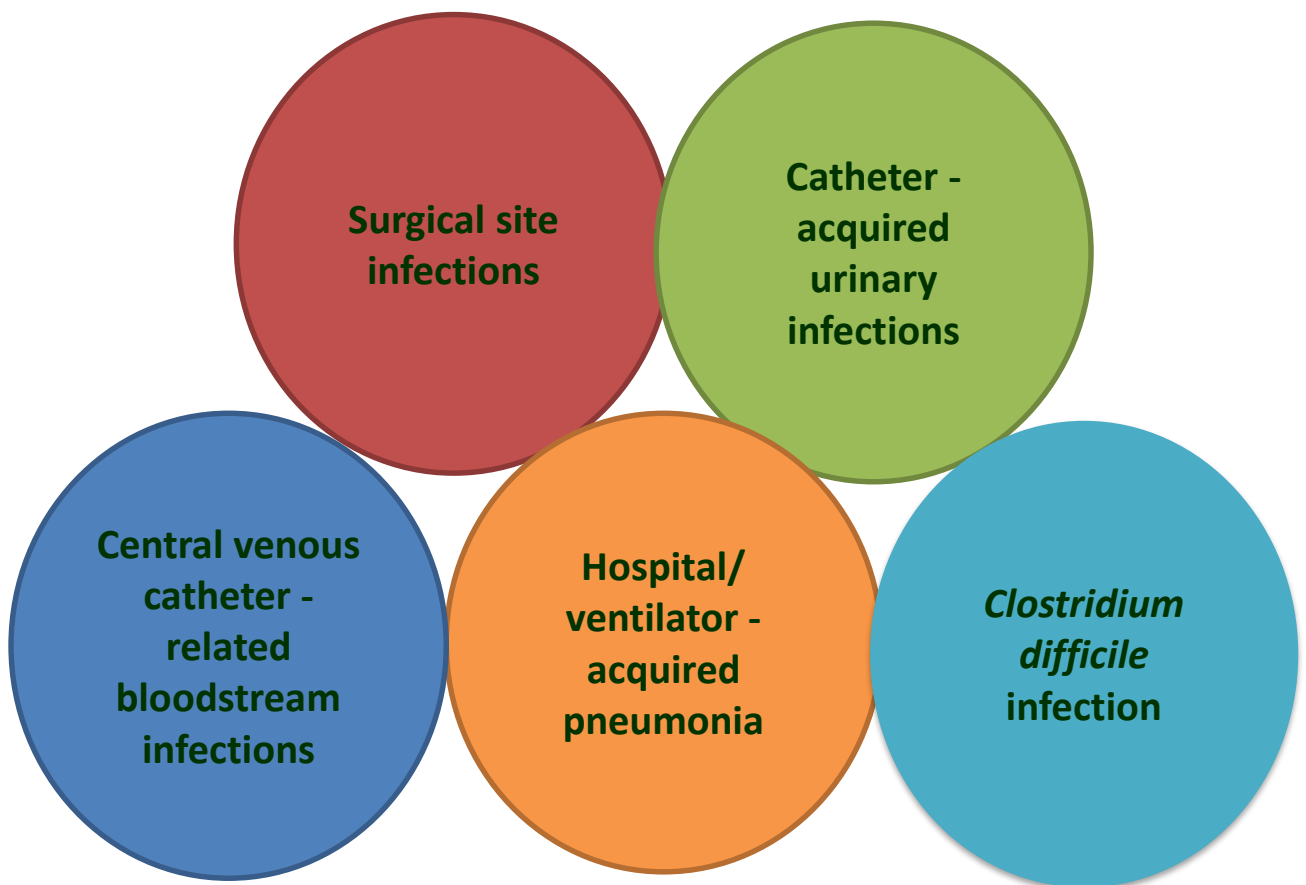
Surgical site infections

Catheter - acquired urinary infections

Central venous catheter - related bloodstream infections

Hospital/ ventilator - acquired pneumonia

*Clostridium difficile* infection